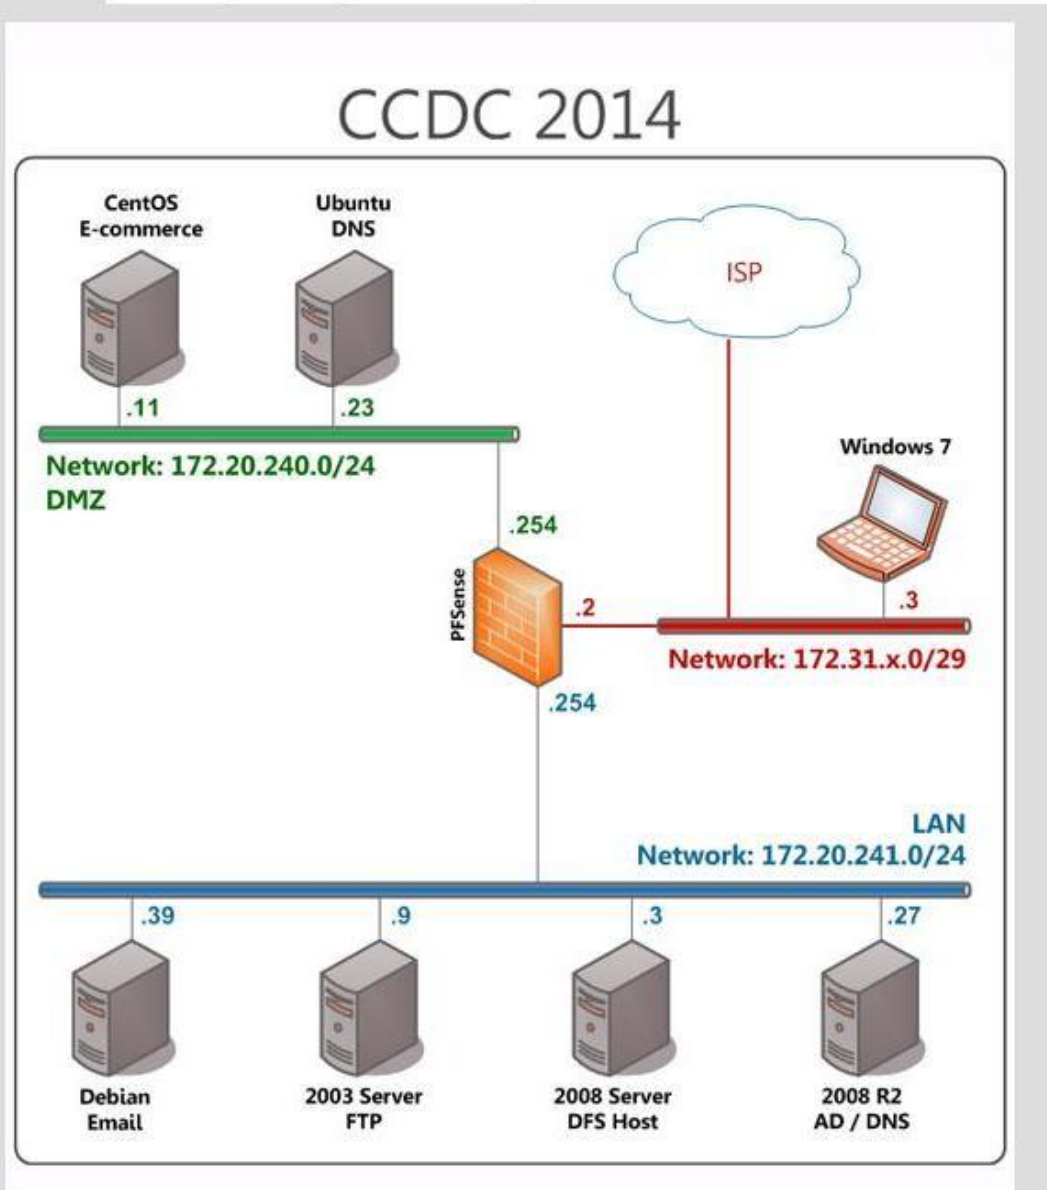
CCDC 2014

CentOS
E-commerce

Ubuntu
DNS

ISP

.11

.23

Network: 172.20.240.0/24
DMZ

Windows 7

.254

PFSense

.2

.3

Network: 172.31.x.0/29

.254

LAN
Network: 172.20.241.0/24

.39

.9

.3

.27

Debian
Email

2003 Server
FTP

2008 Server
DFS Host

2008 R2
AD / DNS